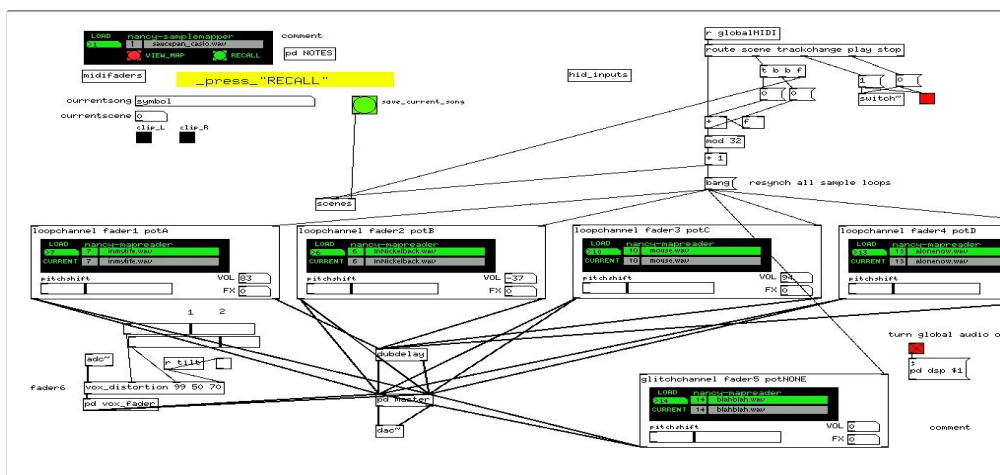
LOAD nancy-samplemapper
1 1 saucepan_casio.wav
VIEW_MAP RECALL

comment

pd NOTES

midifaders

_press_"RECALL"

currentsong symbol
currentscene 0
clip_L clip_R

save_current_song

hid_inputs

r globalMIDI
route scene trackchange play stop
t b b f
0 0
1 0
switch~
+ f
mod 32
+ 1
bang resynch all sample loops

scenes

loopchannel fader1 potA
LOAD nancy-mapreader
7 7 inmylife.wav
CURRENT 7 inmylife.wav
pitchshift
VOL 83
FX 0

loopchannel fader2 potB
LOAD nancy-mapreader
6 6 inNickelback.wav
CURRENT 6 inNickelback.wav
pitchshift
VOL -37
FX 0

loopchannel fader3 potC
LOAD nancy-mapreader
10 10 mouse.wav
CURRENT 10 mouse.wav
pitchshift
VOL 94
FX 0

loopchannel fader4 potD
LOAD nancy-mapreader
13 13 alonenow.wav
CURRENT 13 alonenow.wav
pitchshift

1 2

adc~
r tilt
fader6
vox_distortion 99 50 70
pd vox_fader

dubdelay
pd master
dac~

turn global audio o
pd dsp $1

glitchchannel fader5 potNONE
LOAD nancy-mapreader
14 14 blahblah.wav
CURRENT 14 blahblah.wav
pitchshift
VOL 0
FX 0

comment